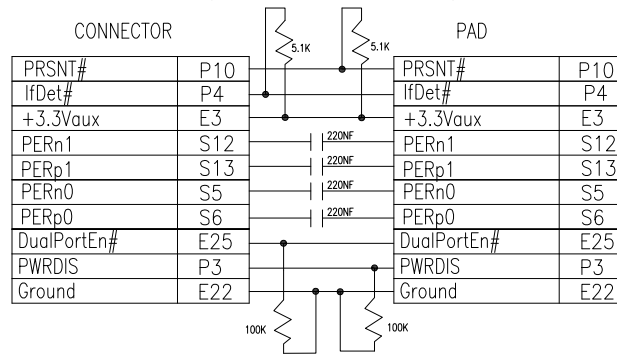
CONNECTOR

| PRSNT# | P10 |
|---|---|
| IfDet# | P4 |
| +3.3Vaux | E3 |
| PERn1 | S12 |
| PERp1 | S13 |
| PERn0 | S5 |
| PERp0 | S6 |
| DualPortEn# | E25 |
| PWRDIS | P3 |
| Ground | E22 |

5.1K
5.1K
220NF
220NF
220NF
220NF
100K
100K

PAD

| PRSNT# | P10 |
|---|---|
| IfDet# | P4 |
| +3.3Vaux | E3 |
| PERn1 | S12 |
| PERp1 | S13 |
| PERn0 | S5 |
| PERp0 | S6 |
| DualPortEn# | E25 |
| PWRDIS | P3 |
| Ground | E22 |